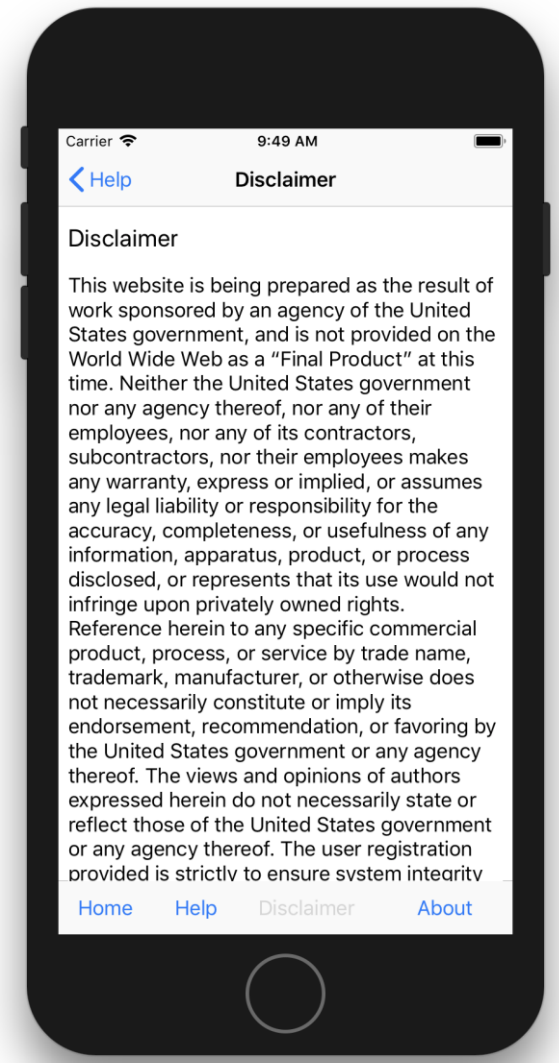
Carrier 9:49 AM

Help Disclaimer

Disclaimer

This website is being prepared as the result of work sponsored by an agency of the United States government, and is not provided on the World Wide Web as a “Final Product” at this time. Neither the United States government nor any agency thereof, nor any of their employees, nor any of its contractors, subcontractors, nor their employees makes any warranty, express or implied, or assumes any legal liability or responsibility for the accuracy, completeness, or usefulness of any information, apparatus, product, or process disclosed, or represents that its use would not infringe upon privately owned rights. Reference herein to any specific commercial product, process, or service by trade name, trademark, manufacturer, or otherwise does not necessarily constitute or imply its endorsement, recommendation, or favoring by the United States government or any agency thereof. The views and opinions of authors expressed herein do not necessarily state or reflect those of the United States government or any agency thereof. The user registration provided is strictly to ensure system integrity

Home Help Disclaimer About